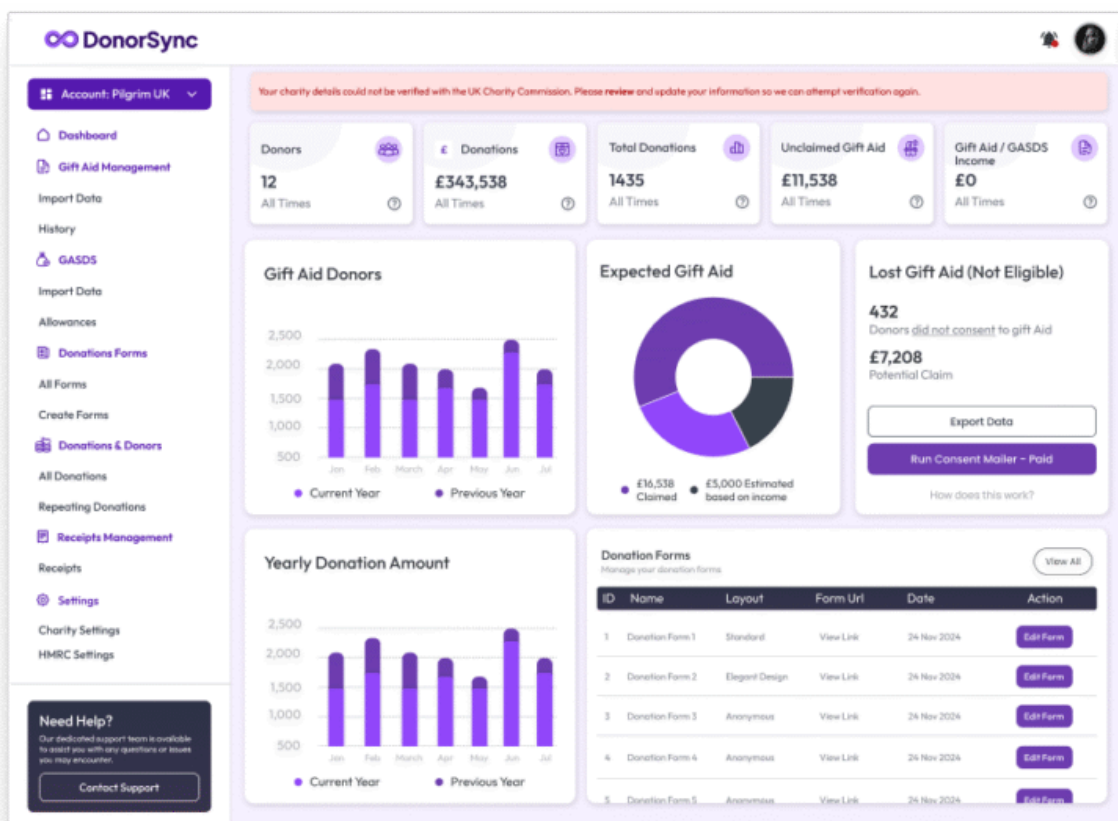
DonorSync

Account: Pilgrim UK

Dashboard
Gift Aid Management
Import Data
History
GASDS
Import Data
Allowances
Donations Forms
All Forms
Create Forms
Donations & Donors
All Donations
Repeating Donations
Receipts Management
Receipts
Settings
Charity Settings
HMRC Settings

Need Help?
Our dedicated support team is available to assist you with any questions or issues you may encounter.
Contact Support

Your charity details could not be verified with the UK Charity Commission. Please review and update your information so we can attempt verification again.

Donors
12
All Times

£ Donations
£343,538
All Times

Total Donations
1435
All Times

Unclaimed Gift Aid
£11,538
All Times

Gift Aid / GASDS Income
£0
All Times

Gift Aid Donors
2,500
2,000
1,500
1,000
500
Jan Feb March Apr May Jun Jul
Current Year Previous Year

Expected Gift Aid
£16,538 Claimed
£5,000 Estimated based on income

Lost Gift Aid (Not Eligible)
432
Donors did not consent to gift Aid
£7,208
Potential Claim
Export Data
Run Consent Mailer - Paid
How does this work?

Yearly Donation Amount
2,500
2,000
1,500
1,000
500
Jan Feb March Apr May Jun Jul
Current Year Previous Year

Donation Forms
Manage your donation forms
View All

| ID | Name | Layout | Form Url | Date | Action |
|---|---|---|---|---|---|
| 1 | Donation Form 1 | Standard | View Link | 24 Nov 2024 | Edit Form |
| 2 | Donation Form 2 | Elegant Design | View Link | 24 Nov 2024 | Edit Form |
| 3 | Donation Form 3 | Anonymous | View Link | 24 Nov 2024 | Edit Form |
| 4 | Donation Form 4 | Anonymous | View Link | 24 Nov 2024 | Edit Form |
| 5 | Donation Form 5 | Anonymous | View Link | 24 Nov 2024 | Edit Form |